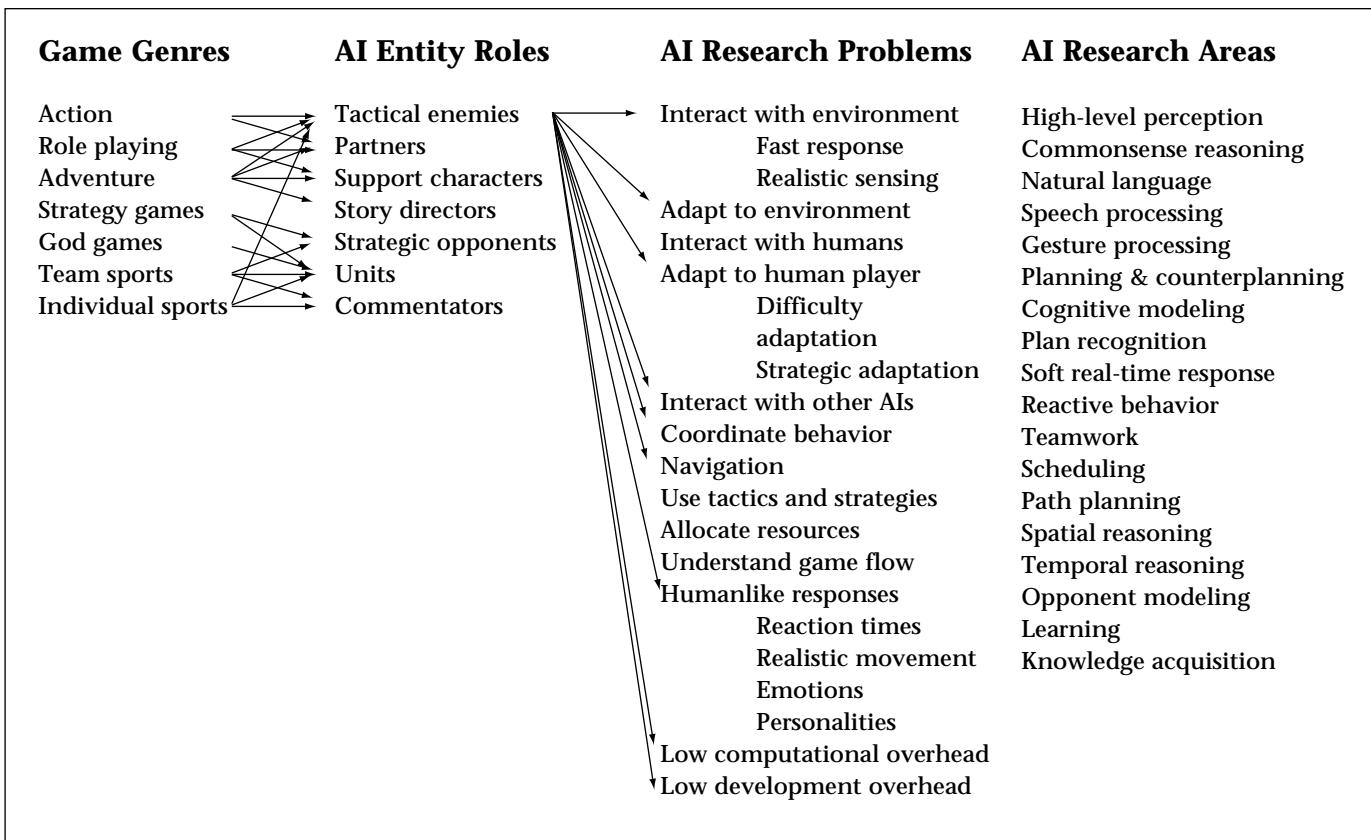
Game Genres

Action
Role playing
Adventure
Strategy games
God games
Team sports
Individual sports

AI Entity Roles

Tactical enemies
Partners
Support characters
Story directors
Strategic opponents
Units
Commentators

AI Research Problems

Interact with environment
Fast response
Realistic sensing
Adapt to environment
Interact with humans
Adapt to human player
Difficulty adaptation
Strategic adaptation
Interact with other AIs
Coordinate behavior
Navigation
Use tactics and strategies
Allocate resources
Understand game flow
Humanlike responses
Reaction times
Realistic movement
Emotions
Personalities
Low computational overhead
Low development overhead

AI Research Areas

High-level perception
Commonsense reasoning
Natural language
Speech processing
Gesture processing
Planning & counterplanning
Cognitive modeling
Plan recognition
Soft real-time response
Reactive behavior
Teamwork
Scheduling
Path planning
Spatial reasoning
Temporal reasoning
Opponent modeling
Learning
Knowledge acquisition